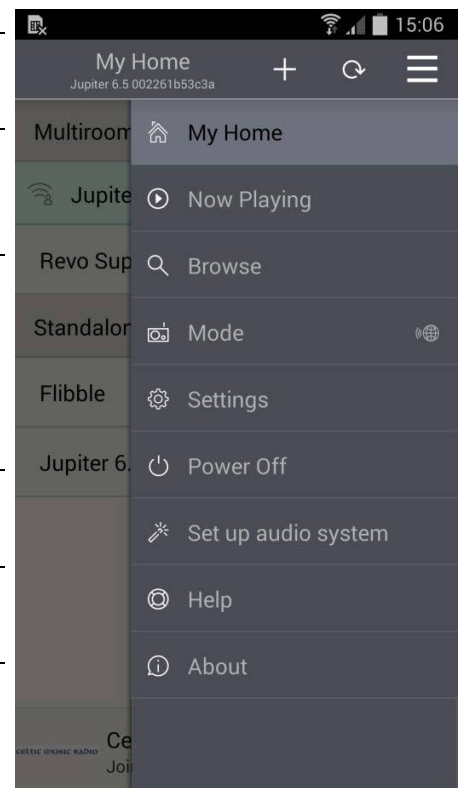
15:06

My Home
Jupiter 6.5 002261b53c3a

Multiroom
Jupite
Revo Sup
Standalon
Flibble
Jupiter 6.

My Home
Now Playing
Browse
Mode
Settings
Power Off
Set up audio system
Help
About

CELTIC MUSIC RADIO Ce
Joi